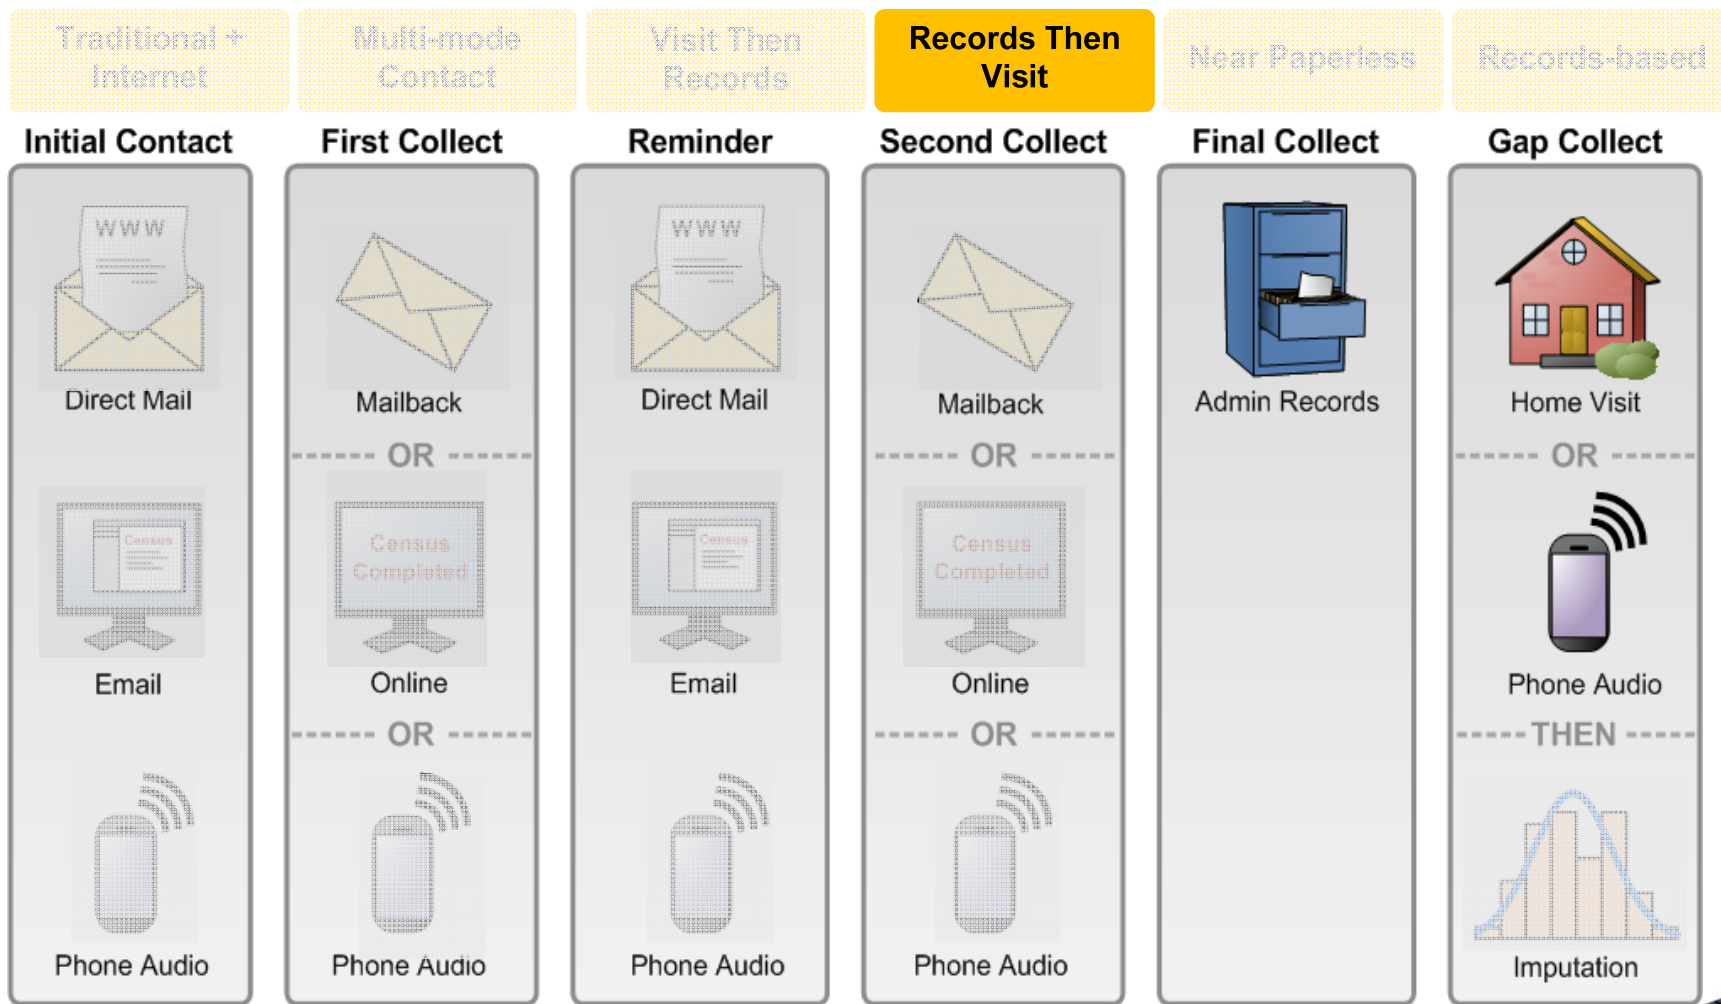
Traditional + Internet

Multi-mode Contact

Visit Then Records

Records Then Visit

Near Paperless

Records-based

Initial Contact

WWW

Direct Mail

Census

Email

Phone Audio

First Collect

Mailback

OR

Census Completed

Online

OR

Phone Audio

Reminder

WWW

Direct Mail

Census

Email

Phone Audio

Second Collect

Mailback

OR

Census Completed

Online

OR

Phone Audio

Final Collect

Admin Records

Gap Collect

Home Visit

OR

Phone Audio

THEN

Imputation